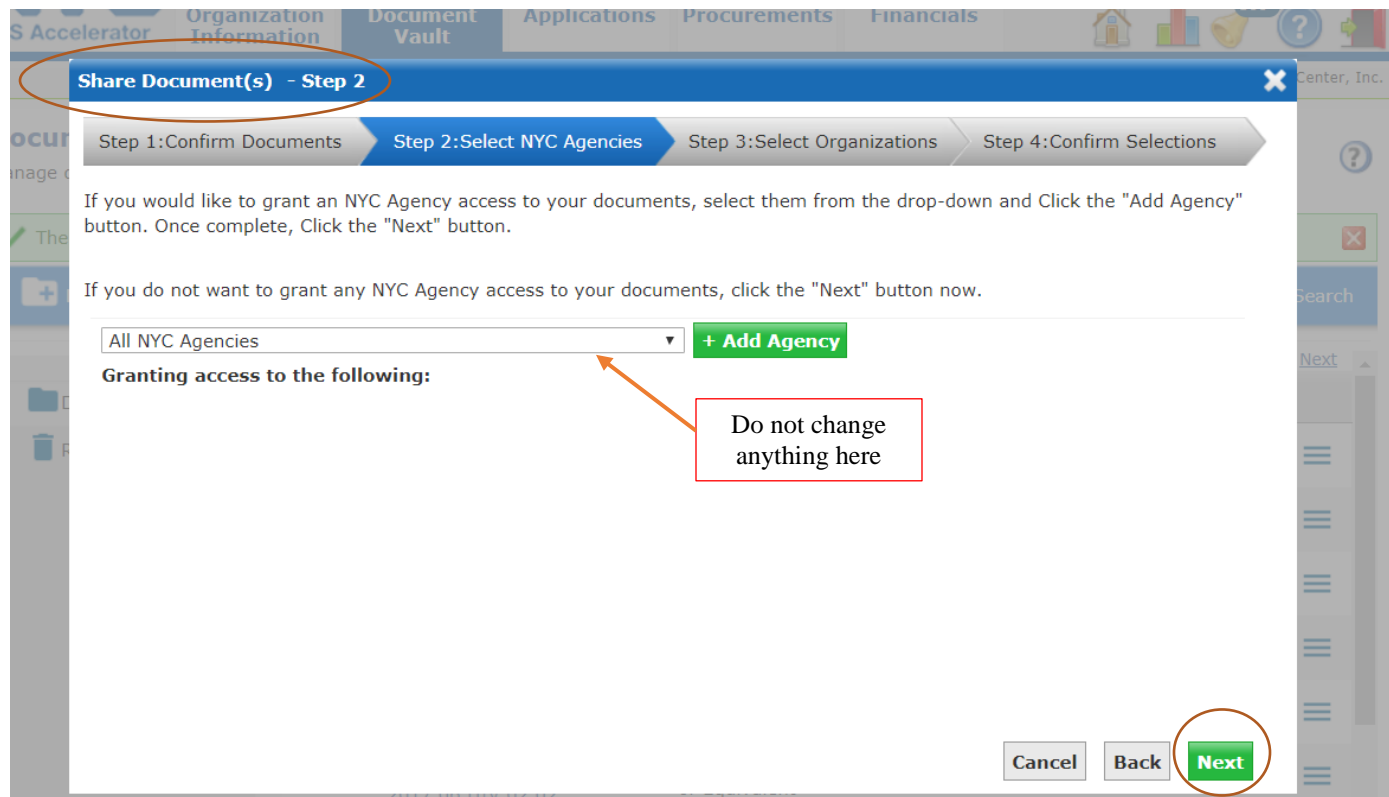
S Accelerator | Organization Information | Document Vault | Applications | Procurements | Financials

Center, Inc.

ocu
anage

The

Search

Next

D
R

Share Document(s) - Step 2

Step 1:Confirm Documents | Step 2:Select NYC Agencies | Step 3:Select Organizations | Step 4:Confirm Selections

If you would like to grant an NYC Agency access to your documents, select them from the drop-down and Click the "Add Agency" button. Once complete, Click the "Next" button.

If you do not want to grant any NYC Agency access to your documents, click the "Next" button now.

All NYC Agencies

+ Add Agency

Granting access to the following:

Do not change anything here

Cancel | Back | Next